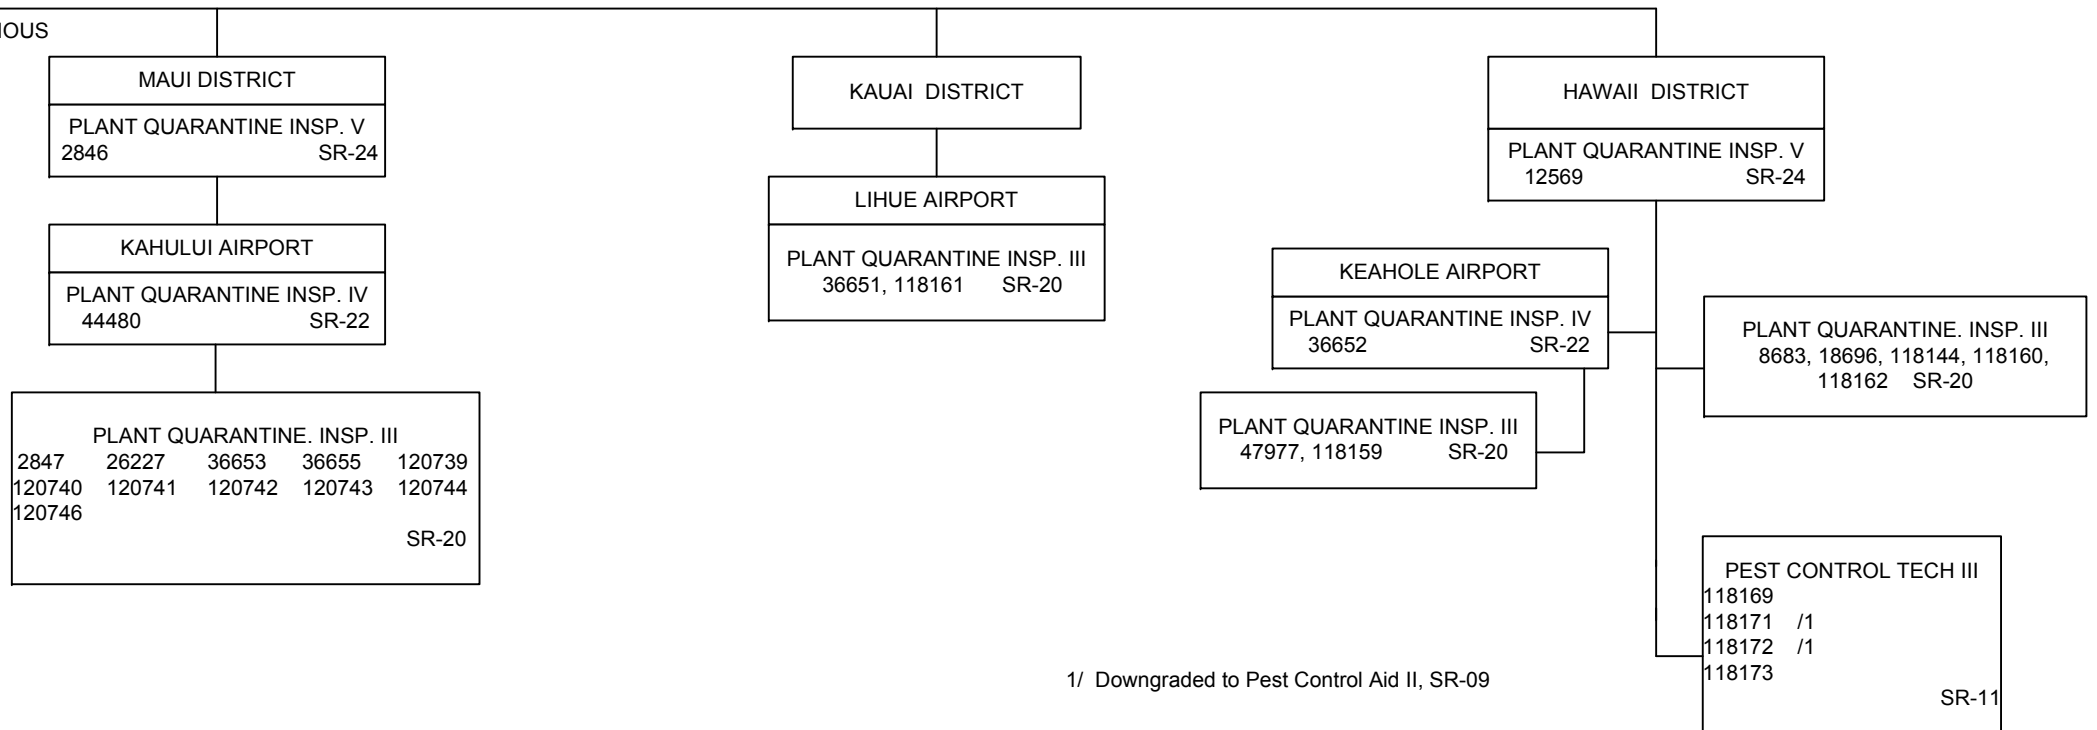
IOUS

MAUI DISTRICT

PLANT QUARANTINE INSP. V
2846 SR-24

KAHULUI AIRPORT

PLANT QUARANTINE INSP. IV
44480 SR-22

PLANT QUARANTINE. INSP. III
2847 26227 36653 36655 120739
120740 120741 120742 120743 120744
120746
SR-20

KAUAI DISTRICT

LIHUE AIRPORT

PLANT QUARANTINE INSP. III
36651, 118161 SR-20

HAWAII DISTRICT

PLANT QUARANTINE INSP. V
12569 SR-24

KEAHOLE AIRPORT

PLANT QUARANTINE INSP. IV
36652 SR-22

PLANT QUARANTINE INSP. III
47977, 118159 SR-20

PLANT QUARANTINE. INSP. III
8683, 18696, 118144, 118160, 118162 SR-20

PEST CONTROL TECH III
118169
118171 /1
118172 /1
118173
SR-11

1/ Downgraded to Pest Control Aid II, SR-09